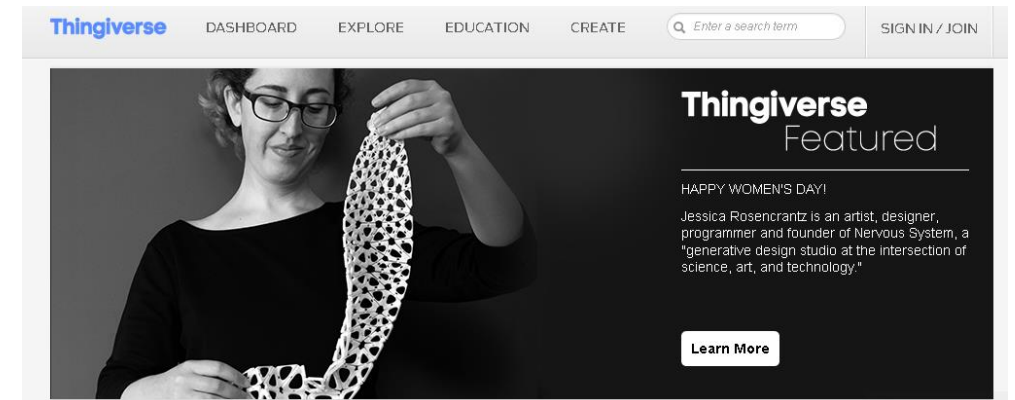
Thingiverse DASHBOARD EXPLORE EDUCATION CREATE Enter a search term SIGN IN / JOIN

Thingiverse
Featured

HAPPY WOMEN'S DAY!

Jessica Rosencrantz is an artist, designer, programmer and founder of Nervous System, a "generative design studio at the intersection of science, art, and technology."

Learn More